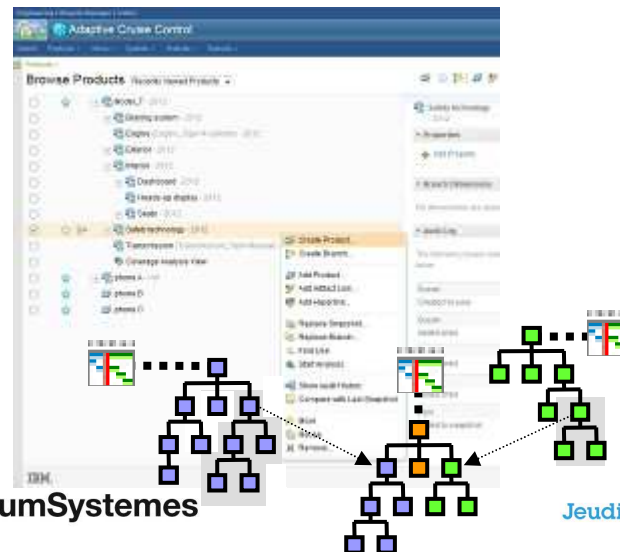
Adaptive Cruise Control

Browse Products

Dashboard

Heads-up display

Seats

Safety technology

Transmission

Coverage Analysis View

Create Product...

Create Branch...

Add Product...

Add Attract Link...

Add Hyperlink...

Replace Snapshot...

Replace Branch...

Find Use

Show Local History

Compare with Last Snapshot

Move

Remove...

IBM

umSystemes

Jeudi